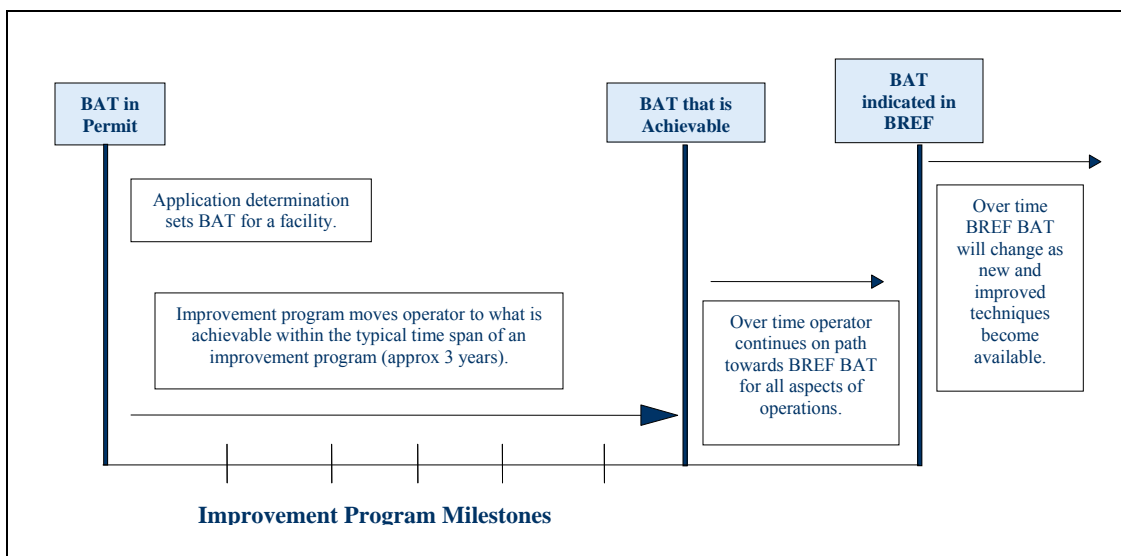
BAT in Permit

BAT that is Achievable

BAT indicated in BREF

Application determination sets BAT for a facility.

Improvement program moves operator to what is achievable within the typical time span of an improvement program (approx 3 years).

Over time operator continues on path towards BREF BAT for all aspects of operations.

Over time BREF BAT will change as new and improved techniques become available.

Improvement Program Milestones